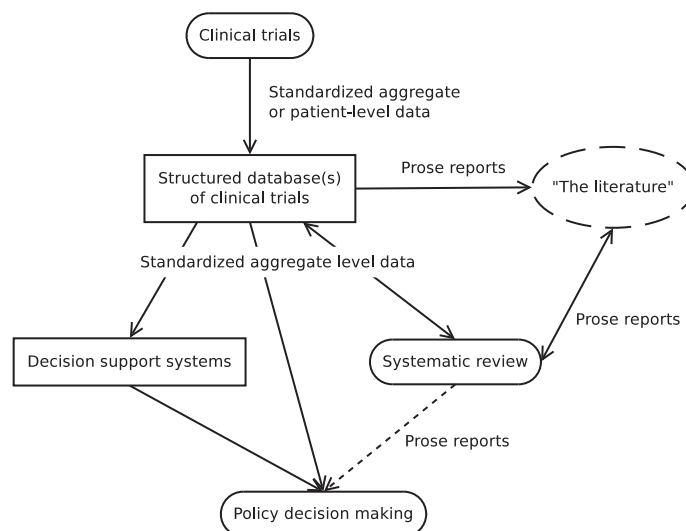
Clinical trials

Standardized aggregate or patient-level data

Structured database(s) of clinical trials

Prose reports

"The literature"

Standardized aggregate level data

Prose reports

Decision support systems

Systematic review

Prose reports

Policy decision making